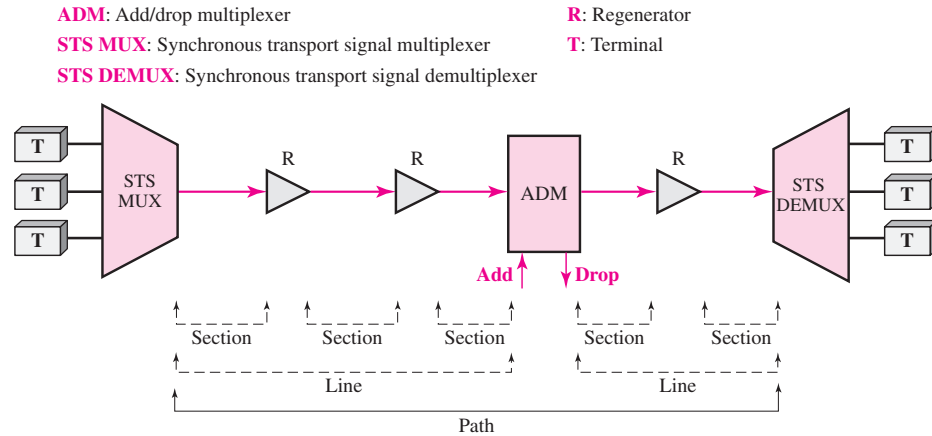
ADM: Add/drop multiplexer
STS MUX: Synchronous transport signal multiplexer
STS DEMUX: Synchronous transport signal demultiplexer

R: Regenerator
T: Terminal

T
T
T
STS MUX
R
R
ADM
Add
Drop
R
STS DEMUX
T
T
T

Section
Section
Section
Section
Section
Line
Line
Path